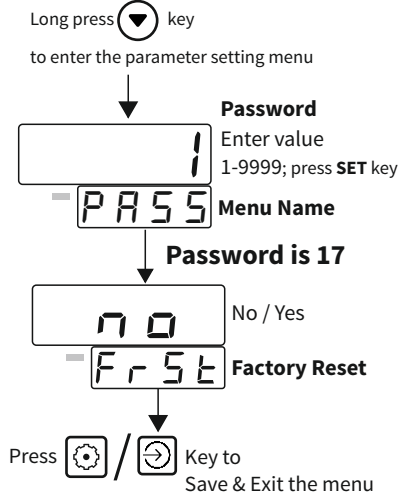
Long press key

to enter the parameter setting menu

1

Password
Enter value
1-9999; press SET key

PASS Menu Name

Password is 17

no

No / Yes

FrSt Factory Reset

Press / Key to
Save & Exit the menu